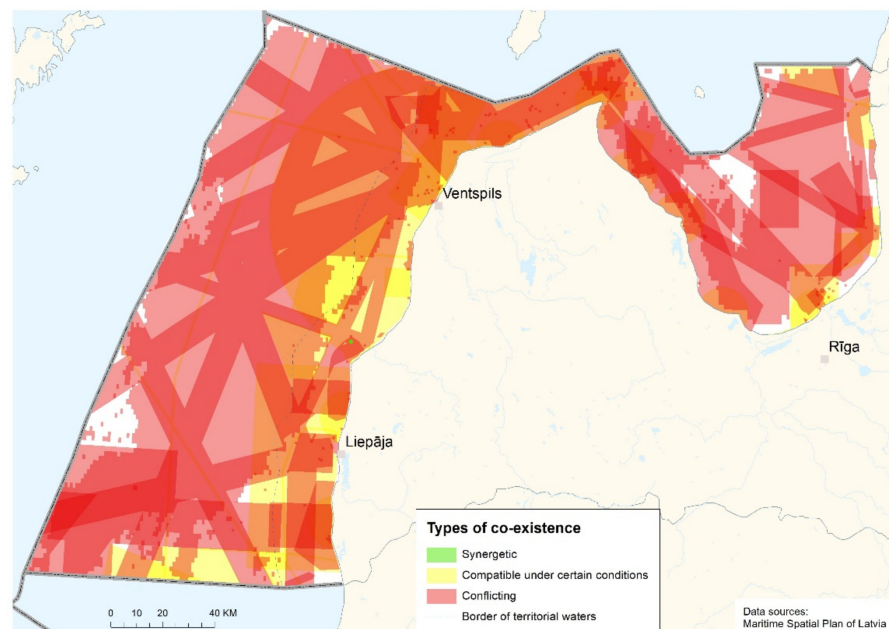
Ventspils

Rīga

Liepāja

Types of co-existence

Synergetic

Compatible under certain conditions

Conflicting

Border of territorial waters

0 10 20 40 KM

Data sources:
Maritime Spatial Plan of Latvia